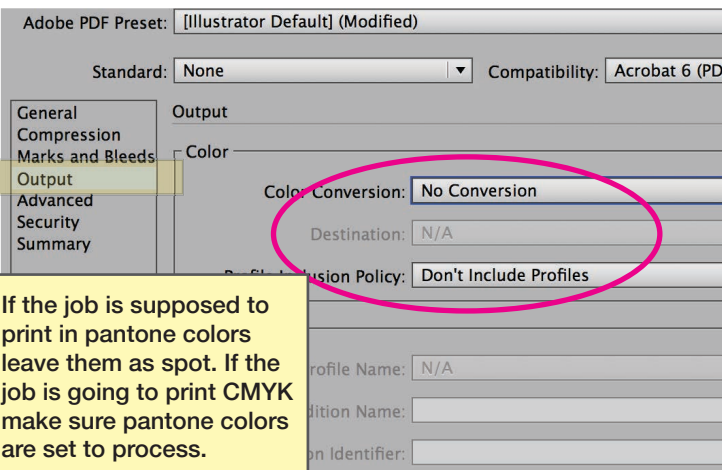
Adobe PDF Preset: [Illustrator Default] (Modified)

Standard: None

Compatibility: Acrobat 6 (PD

General
Compression
Marks and Bleeds
Output
Advanced
Security
Summary

Output

Color

Color Conversion: No Conversion

Destination: N/A

Profile Inclusion Policy: Don't Include Profiles

If the job is supposed to print in pantone colors leave them as spot. If the job is going to print CMYK make sure pantone colors are set to process.

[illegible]rofile Name: N/A

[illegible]dition Name:

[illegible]n Identifier: